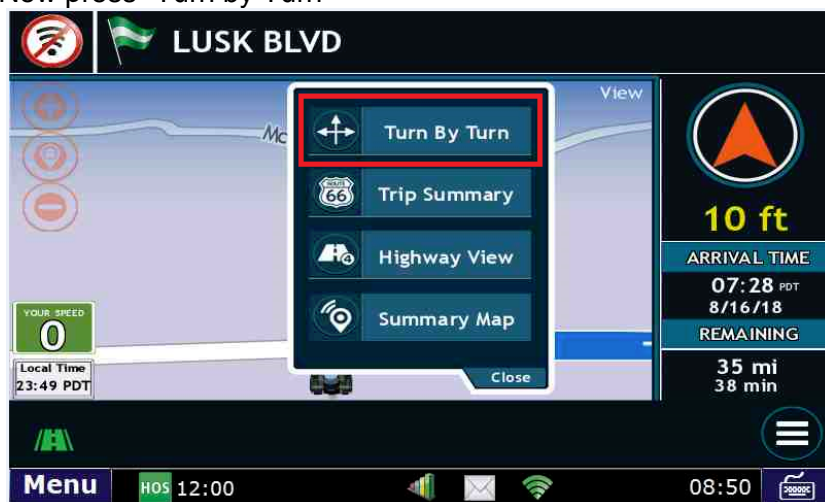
Now press "Turn by Turn"

LUSK BLVD

View

Mc

Turn By Turn

ROUTE 66

Trip Summary

Highway View

Summary Map

Close

10 ft

ARRIVAL TIME

07:28 PDT

8/16/18

REMAINING

35 mi

38 min

YOUR SPEED

0

Local Time

23:49 PDT

Menu

HOS 12:00

08:50